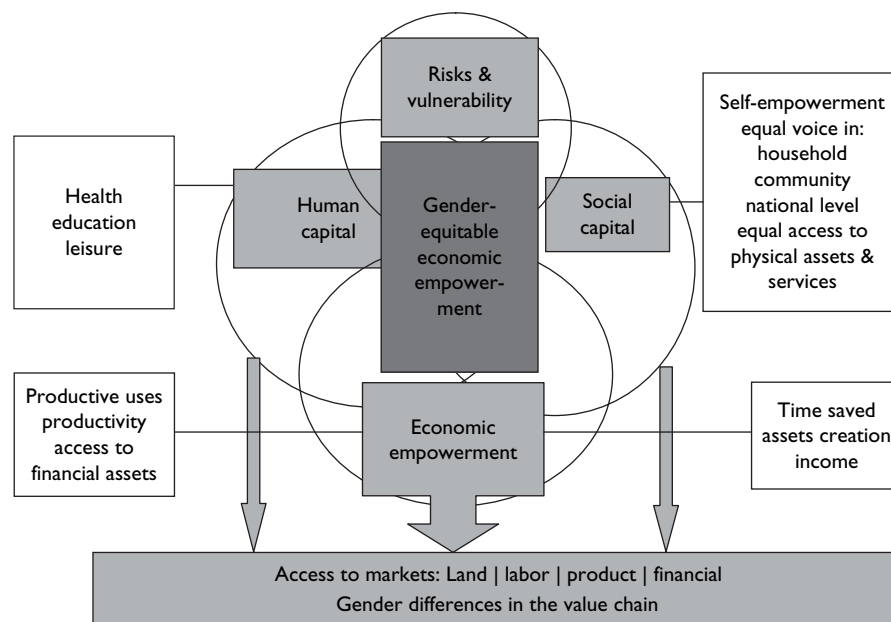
Risks & vulnerability

Health education leisure

Human capital

Gender-equitable economic empowerment

Social capital

Self-empowerment equal voice in: household community national level equal access to physical assets & services

Productive uses productivity access to financial assets

Economic empowerment

Time saved assets creation income

Access to markets: Land | labor | product | financial
Gender differences in the value chain